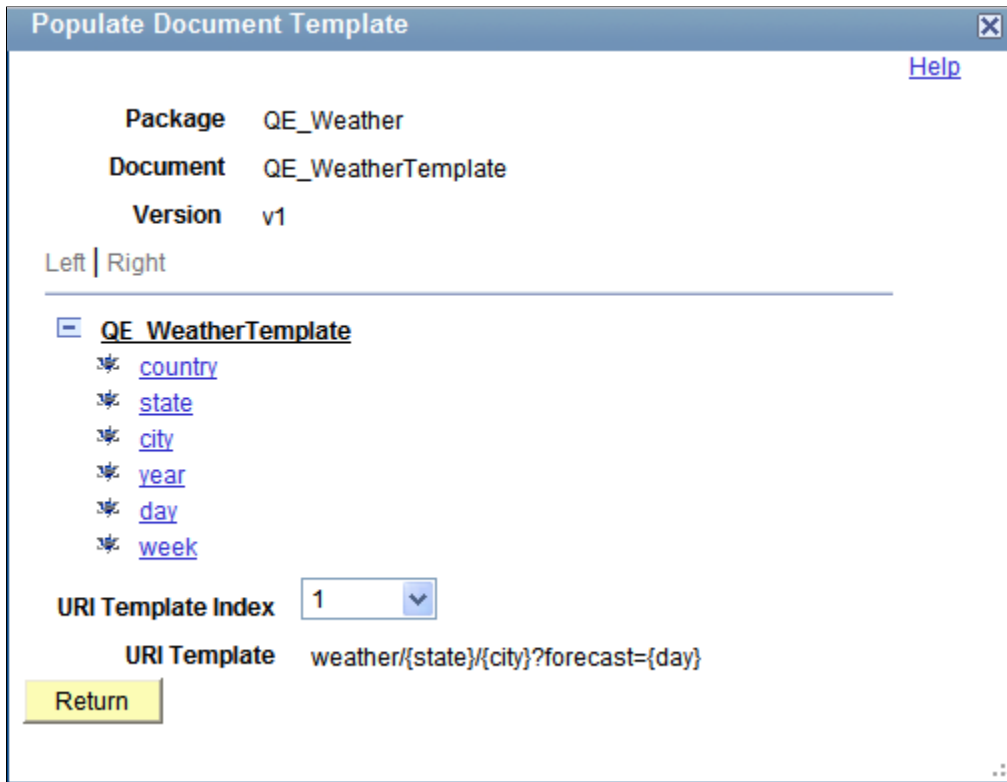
Populate Document Template

Help

Package QE_Weather

Document QE_WeatherTemplate

Version v1

Left | Right

QE_WeatherTemplate

country

state

city

year

day

week

URI Template Index 1

URI Template weather/{state}/{city}?forecast={day}

Return